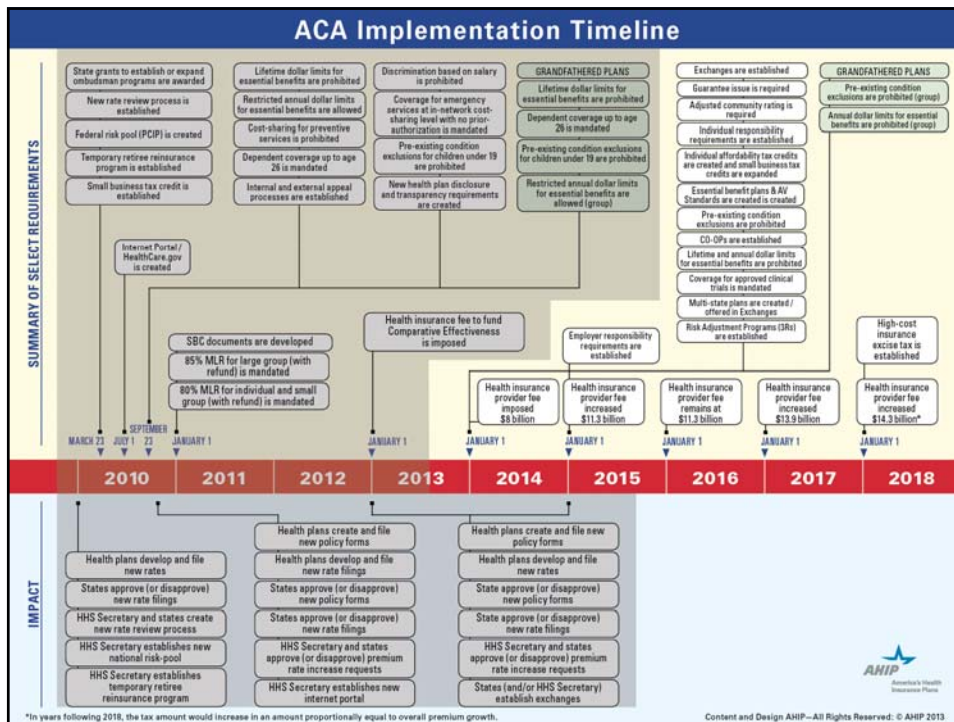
ACA Implementation Timeline

SUMMARY OF SELECT REQUIREMENTS

State grants to establish or expand ombudsman programs are awarded

New rate review process is established

Federal risk pool (PCIP) is created

Temporary retiree reinsurance program is established

Small business tax credit is established

Internet Portal / HealthCare.gov is created

Lifetime dollar limits for essential benefits are prohibited

Restricted annual dollar limits for essential benefits are allowed

Cost-sharing for preventive services is prohibited

Dependent coverage up to age 26 is mandated

Internal and external appeal processes are established

Discrimination based on salary is prohibited

Coverage for emergency services at in-network cost-sharing level with no prior-authorization is mandated

Pre-existing condition exclusions for children under 19 are prohibited

New health plan disclosure and transparency requirements are created

GRANDFATHERED PLANS

Lifetime dollar limits for essential benefits are prohibited

Dependent coverage up to age 26 is mandated

Pre-existing condition exclusions for children under 19 are prohibited

Restricted annual dollar limits for essential benefits are allowed (group)

Exchanges are established

Guarantee issue is required

Adjusted community rating is required

Individual responsibility requirements are established

Individual affordability tax credits are created and small business tax credits are expanded

Essential benefit plans & AV Standards are created is created

Pre-existing condition exclusions are prohibited

CO-OPs are established

Lifetime and annual dollar limits for essential benefits are prohibited

Coverage for approved clinical trials is mandated

Multi-state plans are created / offered in Exchanges

Risk Adjustment Programs (3Rs) are established

GRANDFATHERED PLANS

Pre-existing condition exclusions are prohibited (group)

Annual dollar limits for essential benefits are prohibited (group)

SBC documents are developed

85% MLR for large group (with refund) is mandated

80% MLR for individual and small group (with refund) is mandated

Health insurance fee to fund Comparative Effectiveness is imposed

Employer responsibility requirements are established

High-cost insurance excise tax is established

Health insurance provider fee imposed $8 billion

Health insurance provider fee increased $11.3 billion

Health insurance provider fee remains at $11.3 billion

Health insurance provider fee increased $13.9 billion

Health insurance provider fee increased $14.3 billion*

MARCH 23 JULY 1 SEPTEMBER 23 JANUARY 1 JANUARY 1 JANUARY 1 JANUARY 1 JANUARY 1 JANUARY 1 JANUARY 1

2010 2011 2012 2013 2014 2015 2016 2017 2018

IMPACT

Health plans develop and file new rates

States approve (or disapprove) new rate filings

HHS Secretary and states create new rate review process

HHS Secretary establishes new national risk-pool

HHS Secretary establishes temporary retiree reinsurance program

Health plans create and file new policy forms

Health plans develop and file new rates

States approve (or disapprove) new policy forms

States approve (or disapprove) new rate filings

HHS Secretary and states approve (or disapprove) premium rate increase requests

HHS Secretary establishes new internet portal

Health plans create and file new policy forms

Health plans develop and file new rates

State approve (or disapprove) new policy forms

State approve (or disapprove) new rate filings

HHS Secretary and states approve (or disapprove) premium rate increase requests

States (and/or HHS Secretary) establish exchanges

AHIP America's Health Insurance Plans

*In years following 2018, the tax amount would increase in an amount proportionally equal to overall premium growth.

Content and Design AHIP—All Rights Reserved: © AHIP 2013